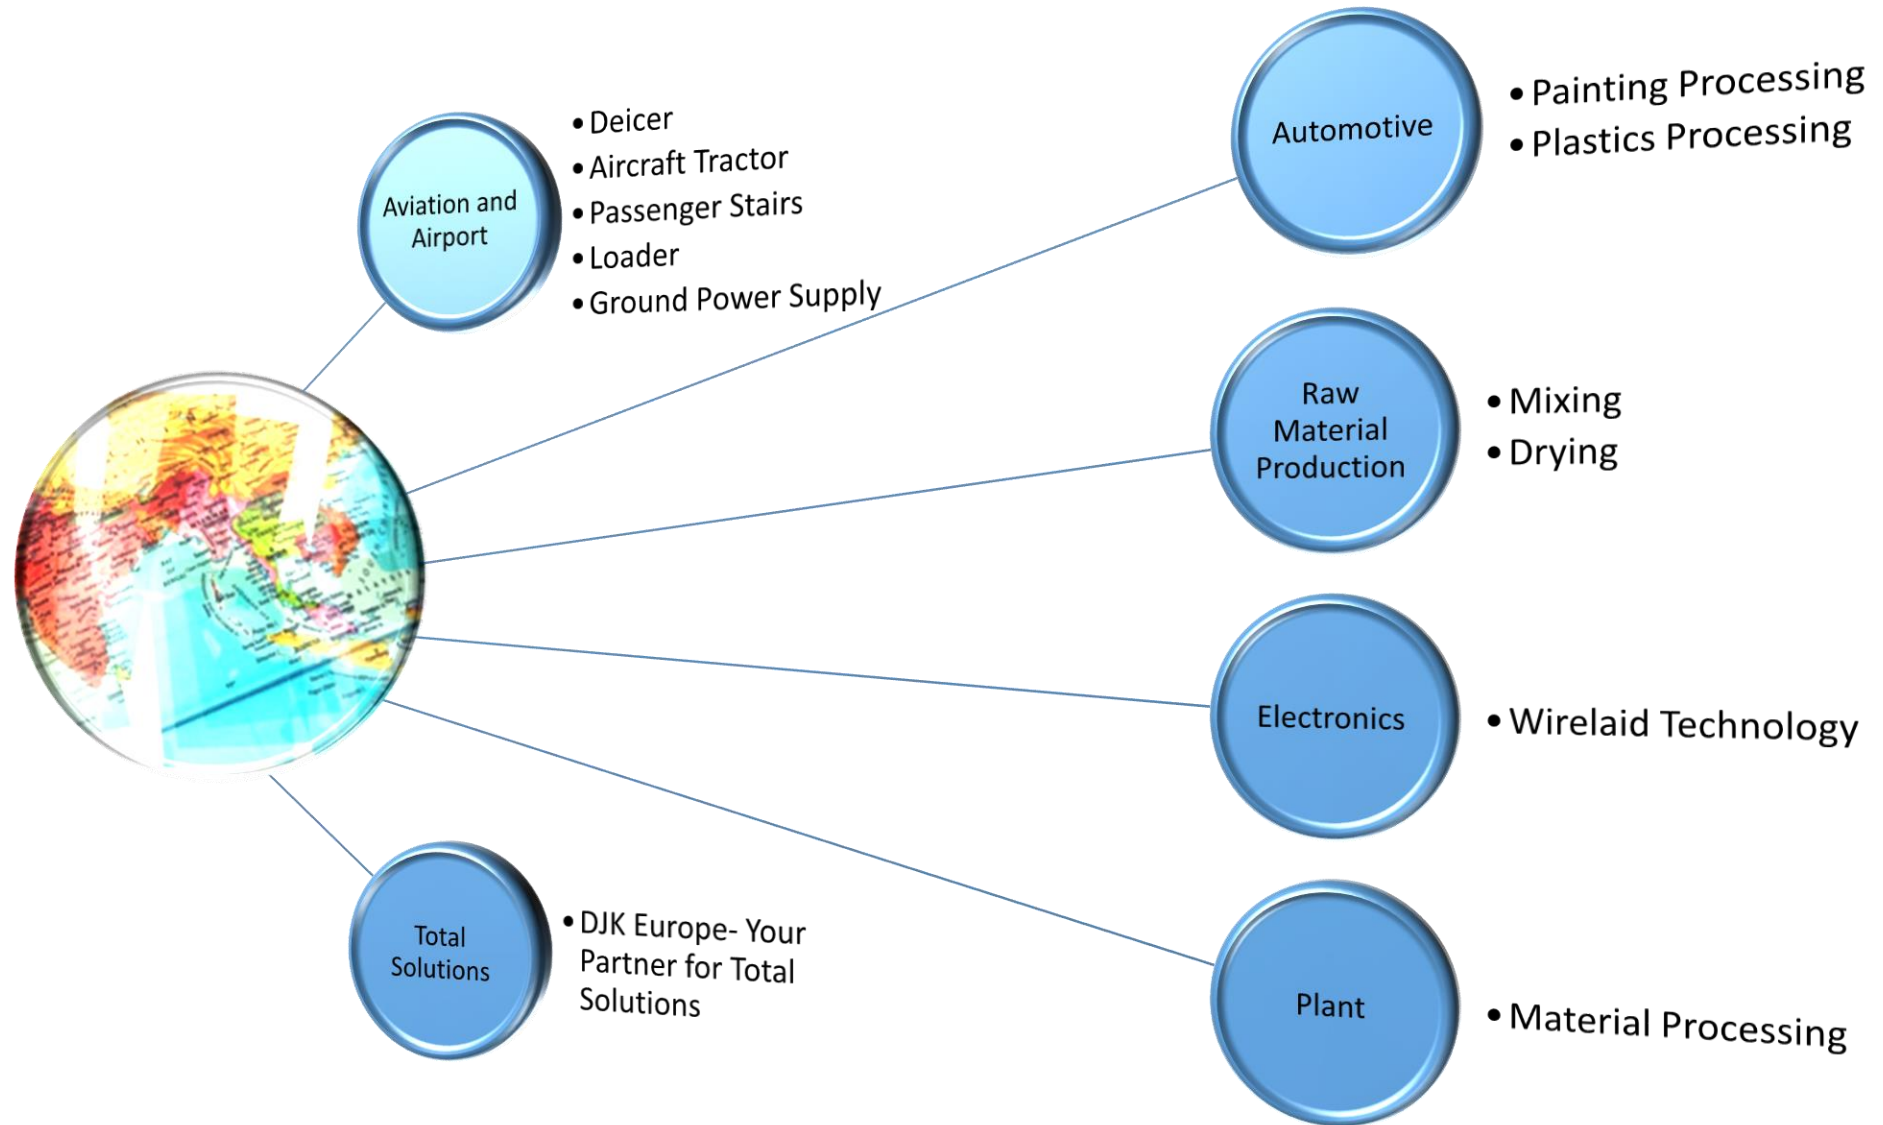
Aviation and Airport

• Deicer
• Aircraft Tractor
• Passenger Stairs
• Loader
• Ground Power Supply

Automotive

• Painting Processing
• Plastics Processing

Raw Material Production

• Mixing
• Drying

Electronics

• Wirelaid Technology

Total Solutions

• DJK Europe- Your Partner for Total Solutions

Plant

• Material Processing